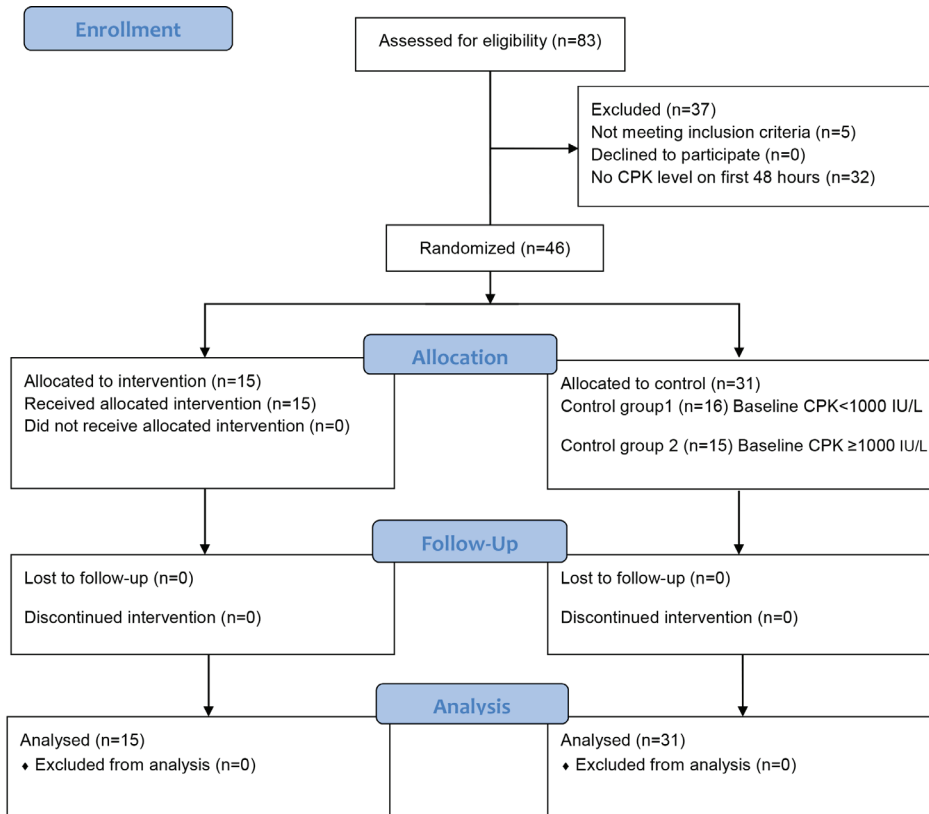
Enrollment

Assessed for eligibility (n=83)

Excluded (n=37)
Not meeting inclusion criteria (n=5)
Declined to participate (n=0)
No CPK level on first 48 hours (n=32)

Randomized (n=46)

Allocation

Allocated to intervention (n=15)
Received allocated intervention (n=15)
Did not receive allocated intervention (n=0)

Allocated to control (n=31)
Control group1 (n=16) Baseline CPK<1000 IU/L

Control group 2 (n=15) Baseline CPK ≥1000 IU/L

Follow-Up

Lost to follow-up (n=0)

Discontinued intervention (n=0)

Lost to follow-up (n=0)

Discontinued intervention (n=0)

Analysis

Analysed (n=15)
♦ Excluded from analysis (n=0)

Analysed (n=31)
♦ Excluded from analysis (n=0)